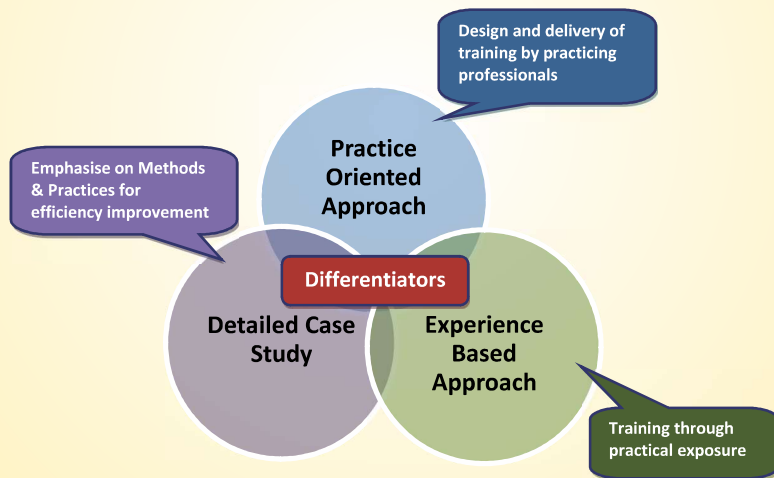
Design and delivery of training by practicing professionals

Emphasise on Methods & Practices for efficiency improvement

Practice Oriented Approach

Differentiators

Detailed Case Study

Experience Based Approach

Training through practical exposure